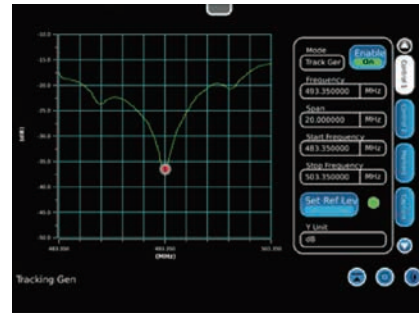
-10.0
-15.0
-20.0
-25.0
-30.0
-35.0
-40.0
-45.0
-50.0
(dB)
483.350
493.350
503.350
(MHz)

Mode
Track Gen
Enable
On
Frequency
493.350000
MHz
Span
20.000000
MHz
Start Frequency
483.350000
MHz
Stop Frequency
503.350000
MHz
Set Ref Lev
Y Unit
dB

Control
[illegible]
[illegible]
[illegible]

Tracking Gen